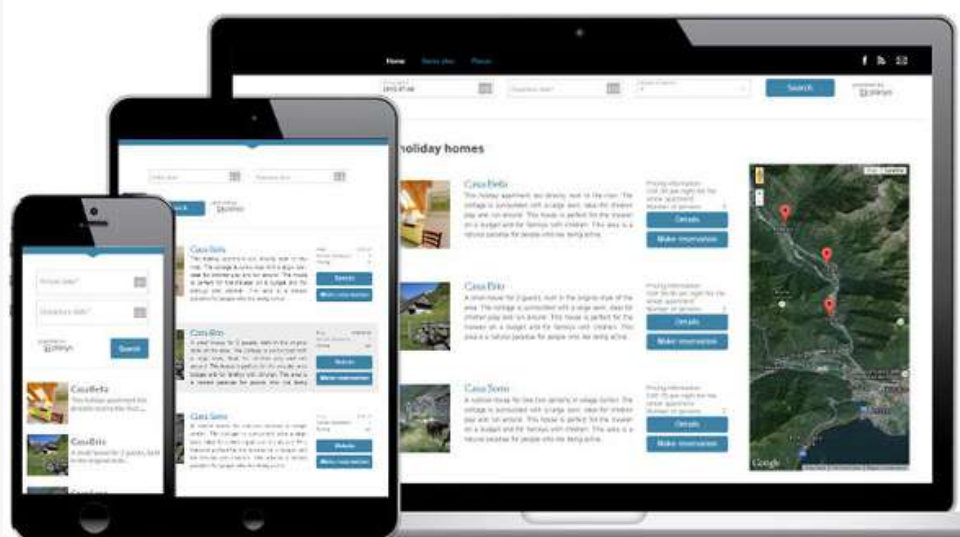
Home

Search

holiday homes

Casa Bella

Details

Make reservation

Casa Brio

Details

Make reservation

Casa Sonno

Details

Make reservation

Google

Search

Casa Bella

Details

Make reservation

Casa Brio

Details

Make reservation

Casa Sono

Details

Make reservation

Search

CasaBella

CasaBrio